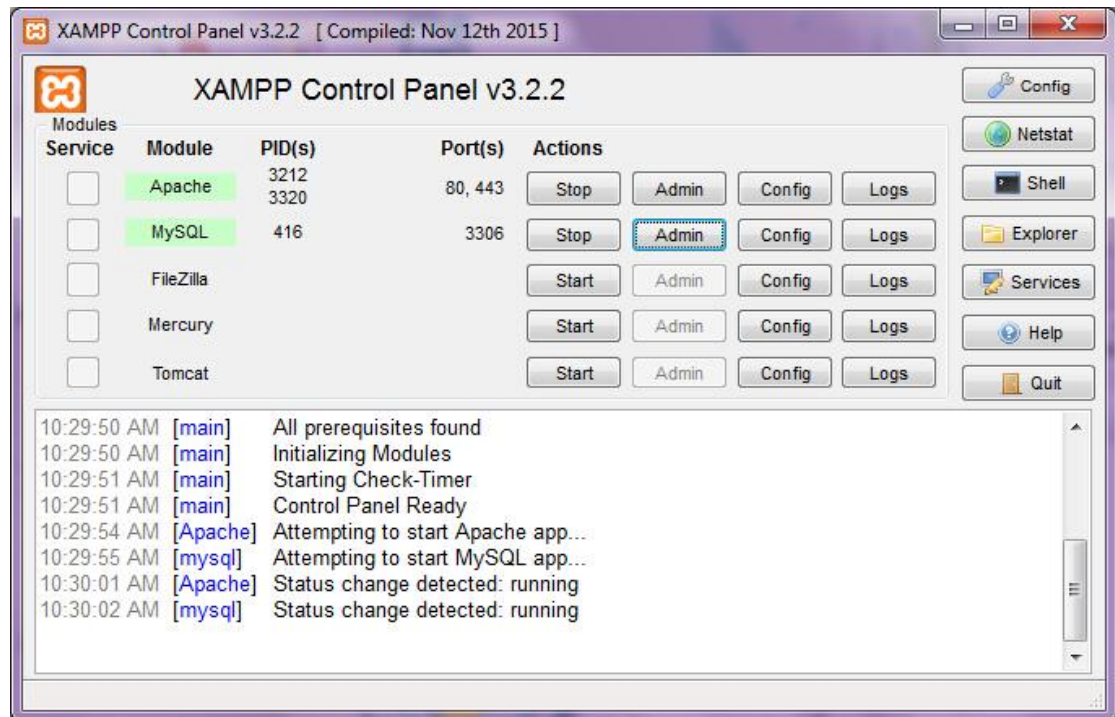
XAMPP Control Panel v3.2.2 [ Compiled: Nov 12th 2015 ]

XAMPP Control Panel v3.2.2

Config
Netstat
Shell
Explorer
Services
Help
Quit

Modules

| Service | Module | PID(s) | Port(s) | Actions | | | |
|---|---|---|---|---|---|---|---|
| | Apache | 3212 3320 | 80, 443 | Stop | Admin | Config | Logs |
| | MySQL | 416 | 3306 | Stop | Admin | Config | Logs |
| | FileZilla | | | Start | Admin | Config | Logs |
| | Mercury | | | Start | Admin | Config | Logs |
| | Tomcat | | | Start | Admin | Config | Logs |

10:29:50 AM [main] All prerequisites found
10:29:50 AM [main] Initializing Modules
10:29:51 AM [main] Starting Check-Timer
10:29:51 AM [main] Control Panel Ready
10:29:54 AM [Apache] Attempting to start Apache app...
10:29:55 AM [mysql] Attempting to start MySQL app...
10:30:01 AM [Apache] Status change detected: running
10:30:02 AM [mysql] Status change detected: running